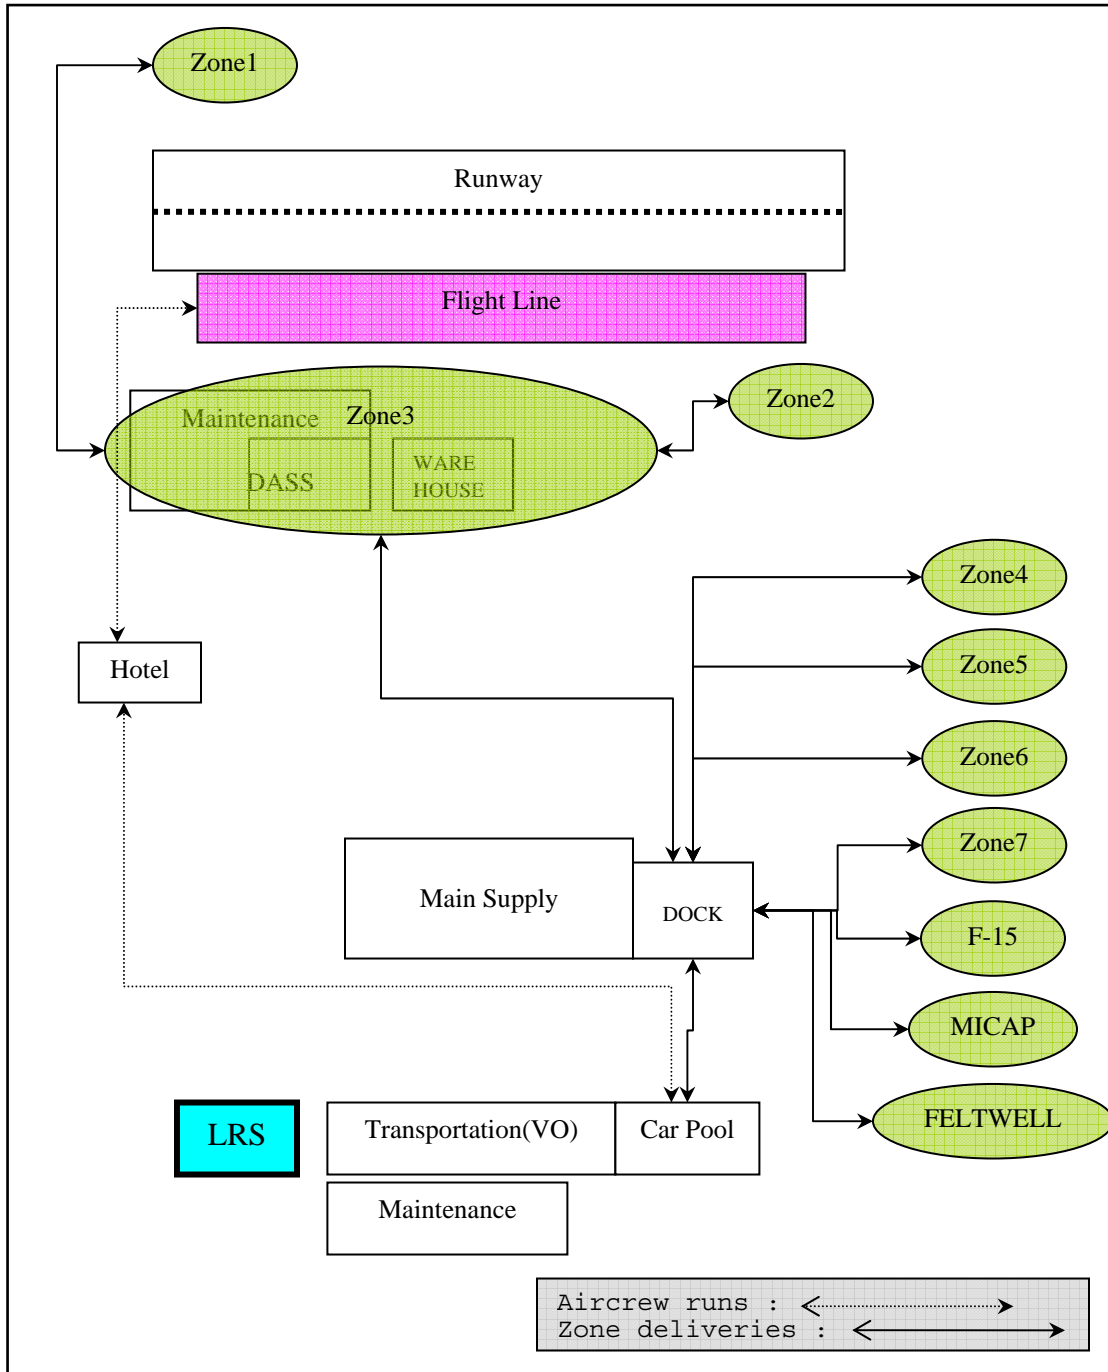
Zone1

Runway

Flight Line

Maintenance

Zone3

DASS

WARE HOUSE

Zone2

Zone4

Zone5

Zone6

Hotel

Main Supply

DOCK

Zone7

F-15

MICAP

FELTWELL

LRS

Transportation(VO)

Car Pool

Maintenance

Aircrew runs :
Zone deliveries :